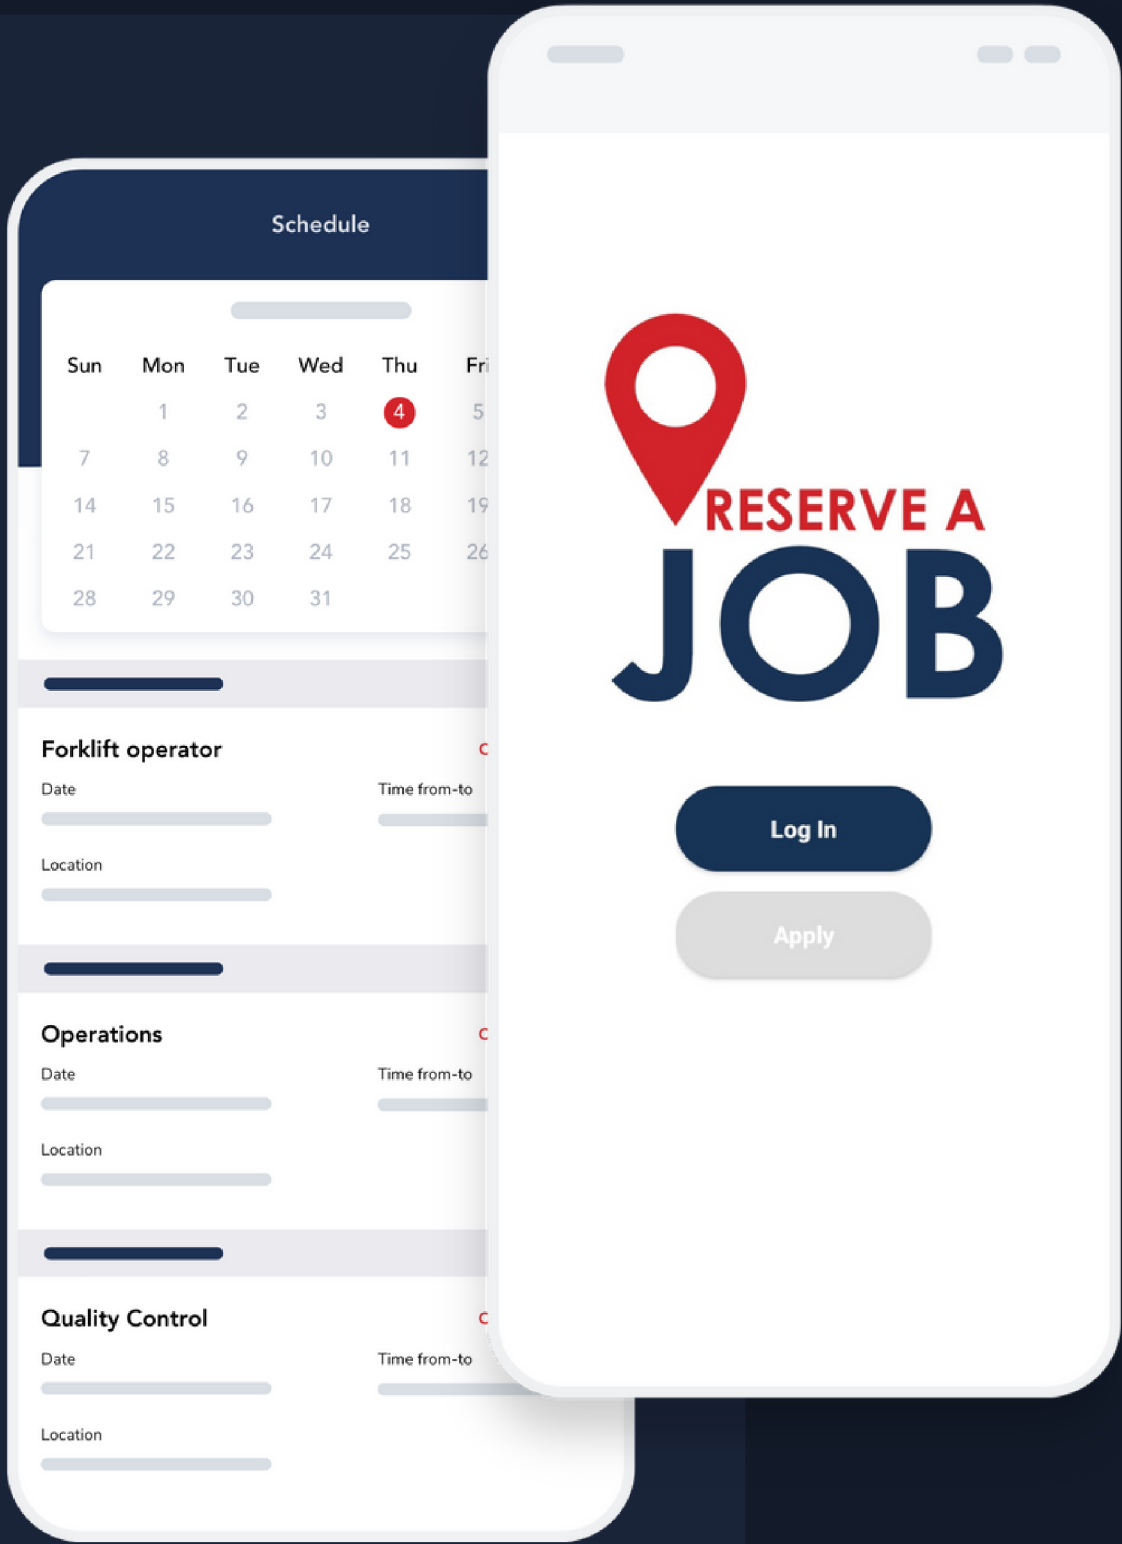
Schedule

| Sun | Mon | Tue | Wed | Thu | Fri |
|---|---|---|---|---|---|
| | 1 | 2 | 3 | 4 | 5 |
| 7 | 8 | 9 | 10 | 11 | 12 |
| 14 | 15 | 16 | 17 | 18 | 19 |
| 21 | 22 | 23 | 24 | 25 | 26 |
| 28 | 29 | 30 | 31 | | |

Forklift operator
Date
Time from-to
Location

Operations
Date
Time from-to
Location

Quality Control
Date
Time from-to
Location

RESERVE A
JOB

Log In
Apply